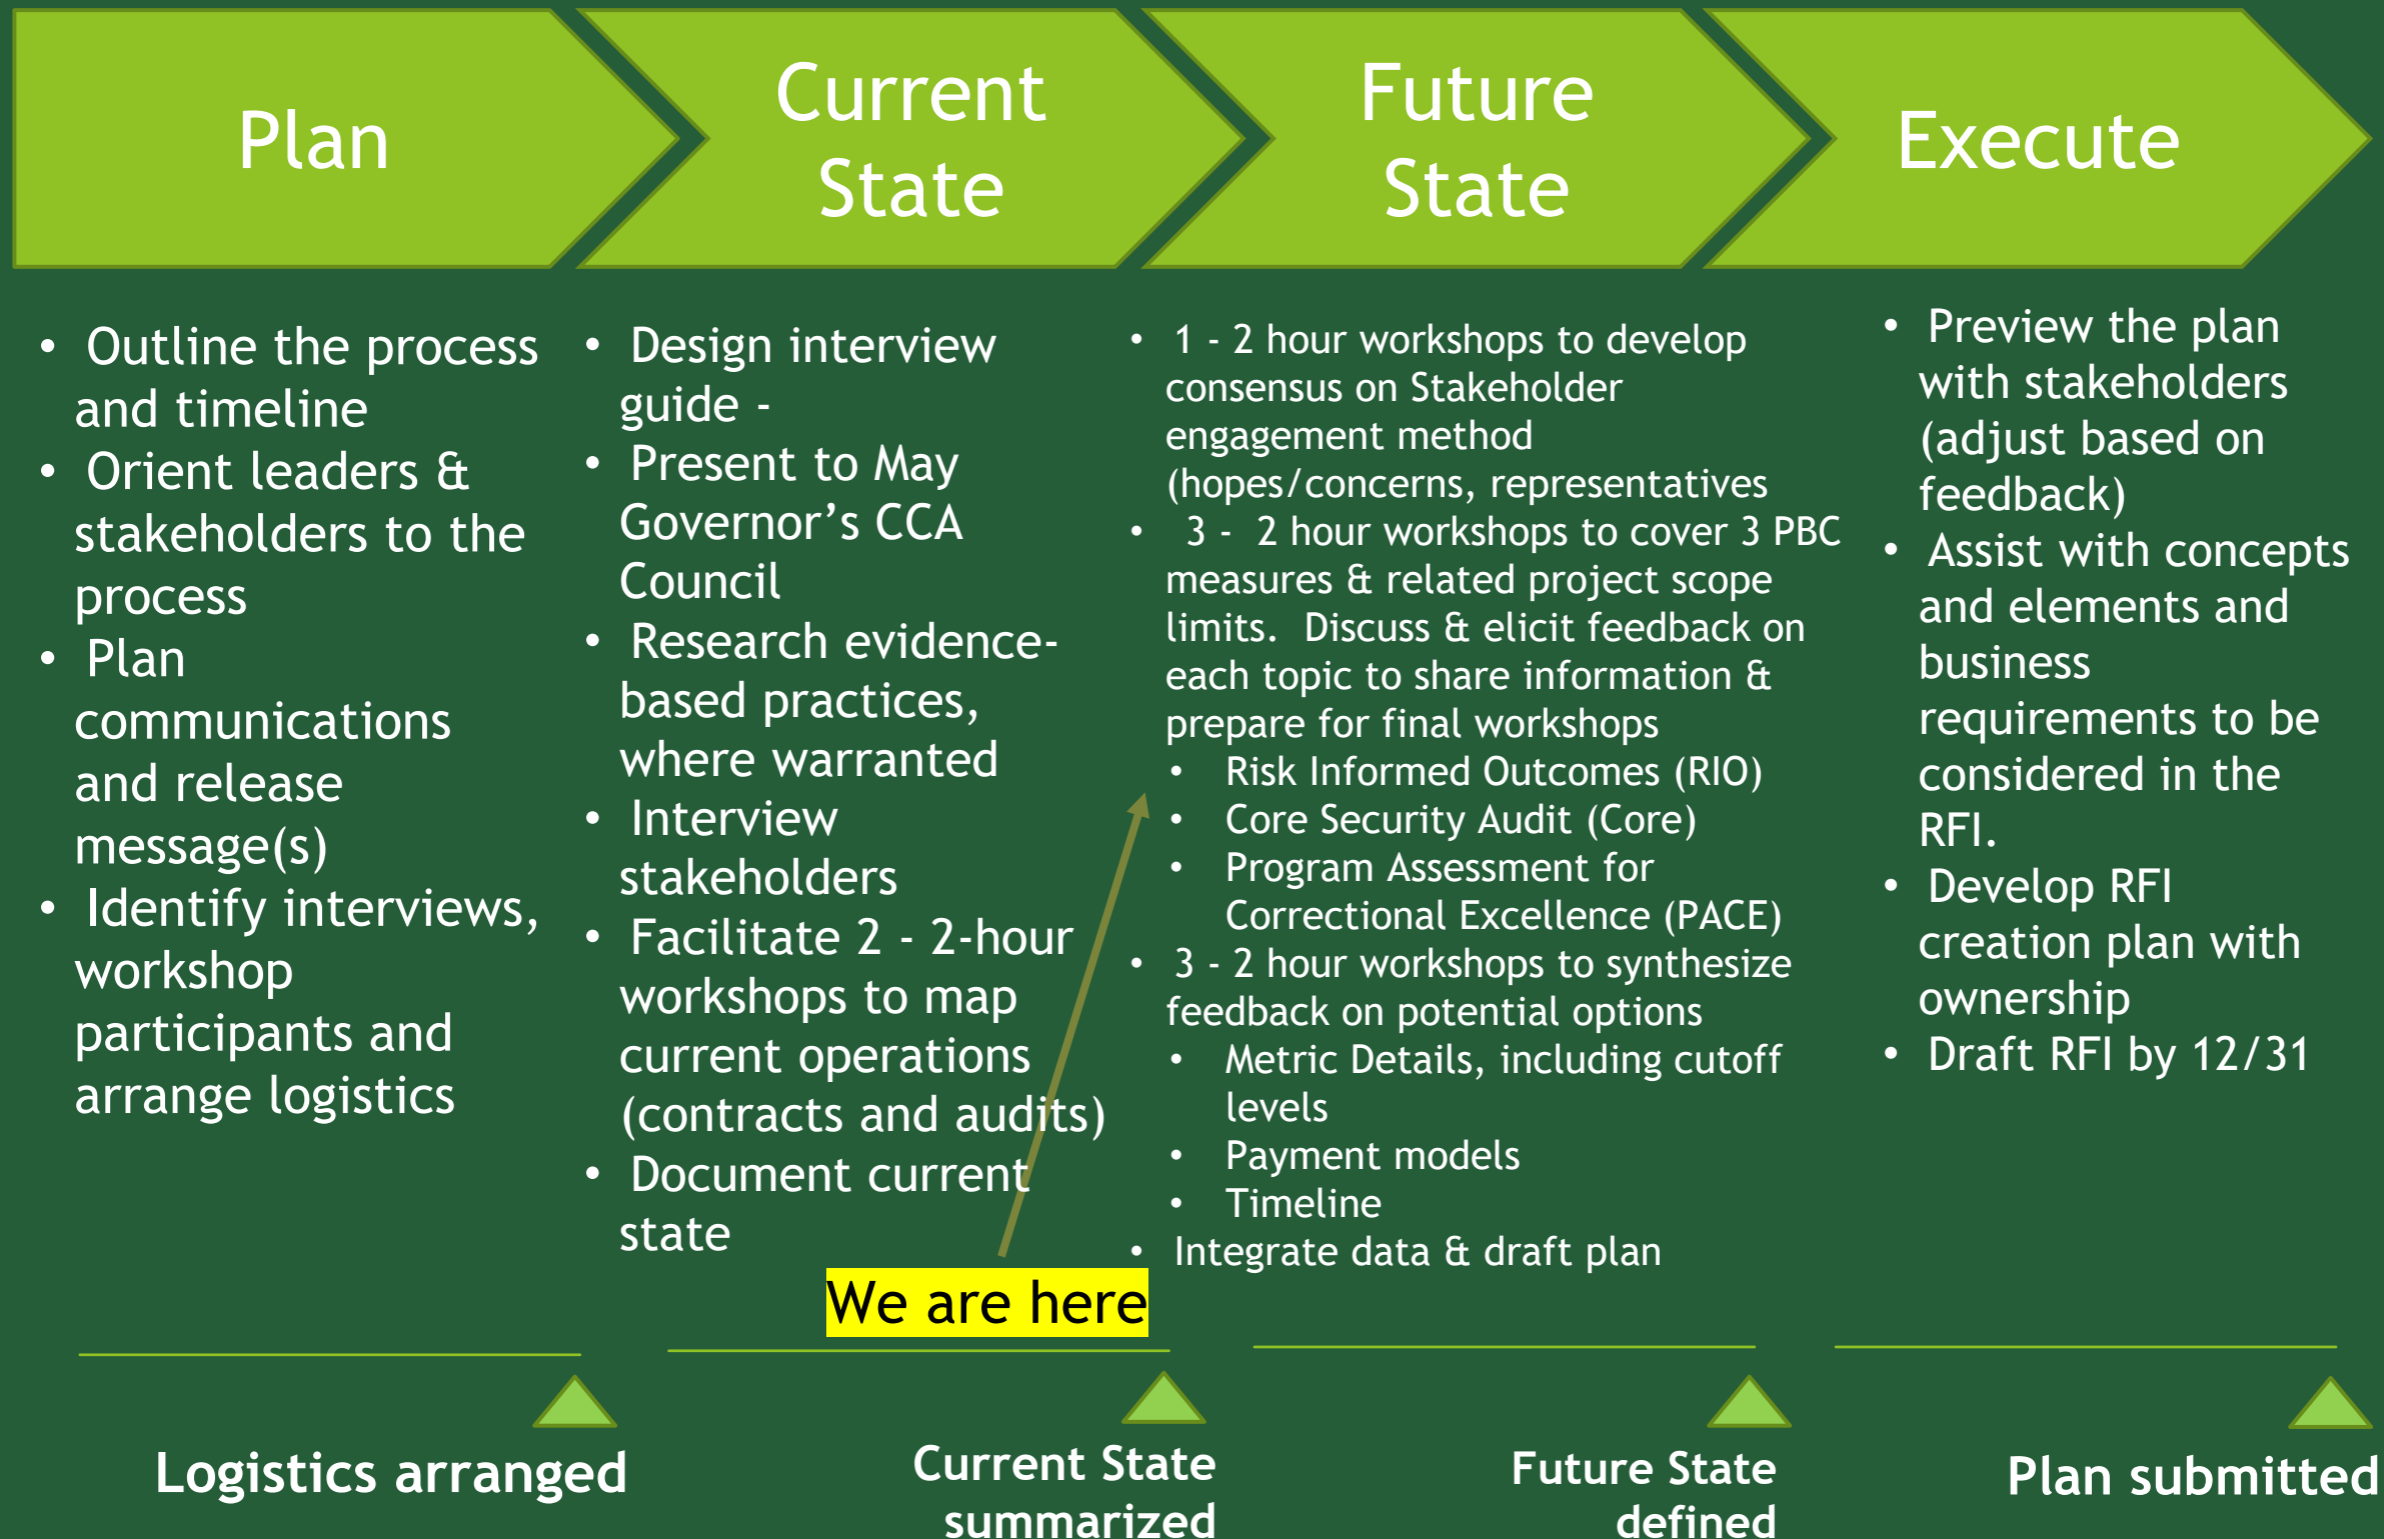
Plan

Current State

Future State

Execute

- Outline the process and timeline
- Orient leaders & stakeholders to the process
- Plan communications and release message(s)
- Identify interviews, workshop participants and arrange logistics

- Design interview guide -
- Present to May Governor's CCA Council
- Research evidence-based practices, where warranted
- Interview stakeholders
- Facilitate 2 - 2-hour workshops to map current operations (contracts and audits)
- Document current state

- 1 - 2 hour workshops to develop consensus on Stakeholder engagement method (hopes/concerns, representatives
- 3 - 2 hour workshops to cover 3 PBC measures & related project scope limits. Discuss & elicit feedback on each topic to share information & prepare for final workshops
  - Risk Informed Outcomes (RIO)
  - Core Security Audit (Core)
  - Program Assessment for Correctional Excellence (PACE)
- 3 - 2 hour workshops to synthesize feedback on potential options
  - Metric Details, including cutoff levels
  - Payment models
  - Timeline
- Integrate data & draft plan

- Preview the plan with stakeholders (adjust based on feedback)
- Assist with concepts and elements and business requirements to be considered in the RFI.
- Develop RFI creation plan with ownership
- Draft RFI by 12/31

We are here

Logistics arranged

Current State summarized

Future State defined

Plan submitted